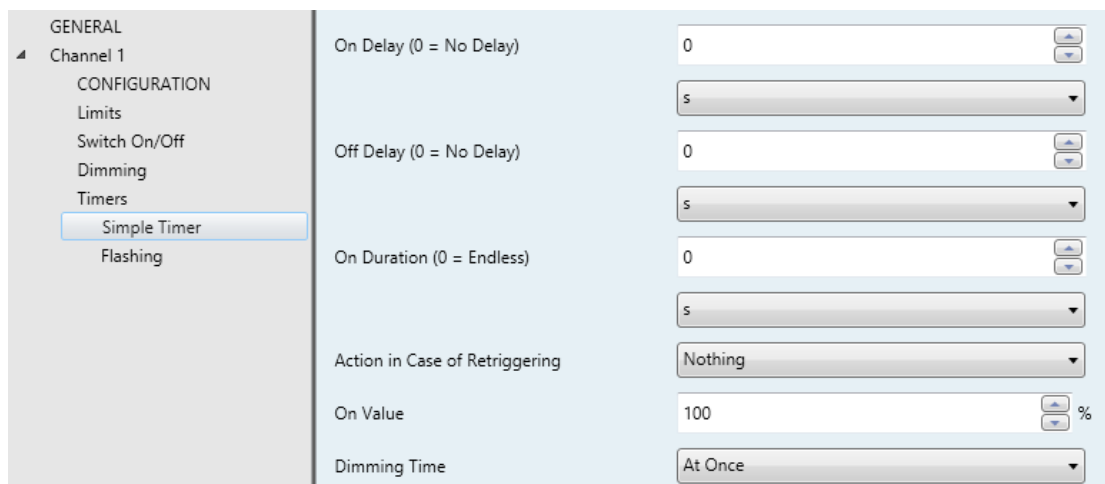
GENERAL
Channel 1
CONFIGURATION
Limits
Switch On/Off
Dimming
Timers
Simple Timer
Flashing

On Delay (0 = No Delay) 0
s
Off Delay (0 = No Delay) 0
s
On Duration (0 = Endless) 0
s
Action in Case of Retriggering Nothing
On Value 100 %
Dimming Time At Once